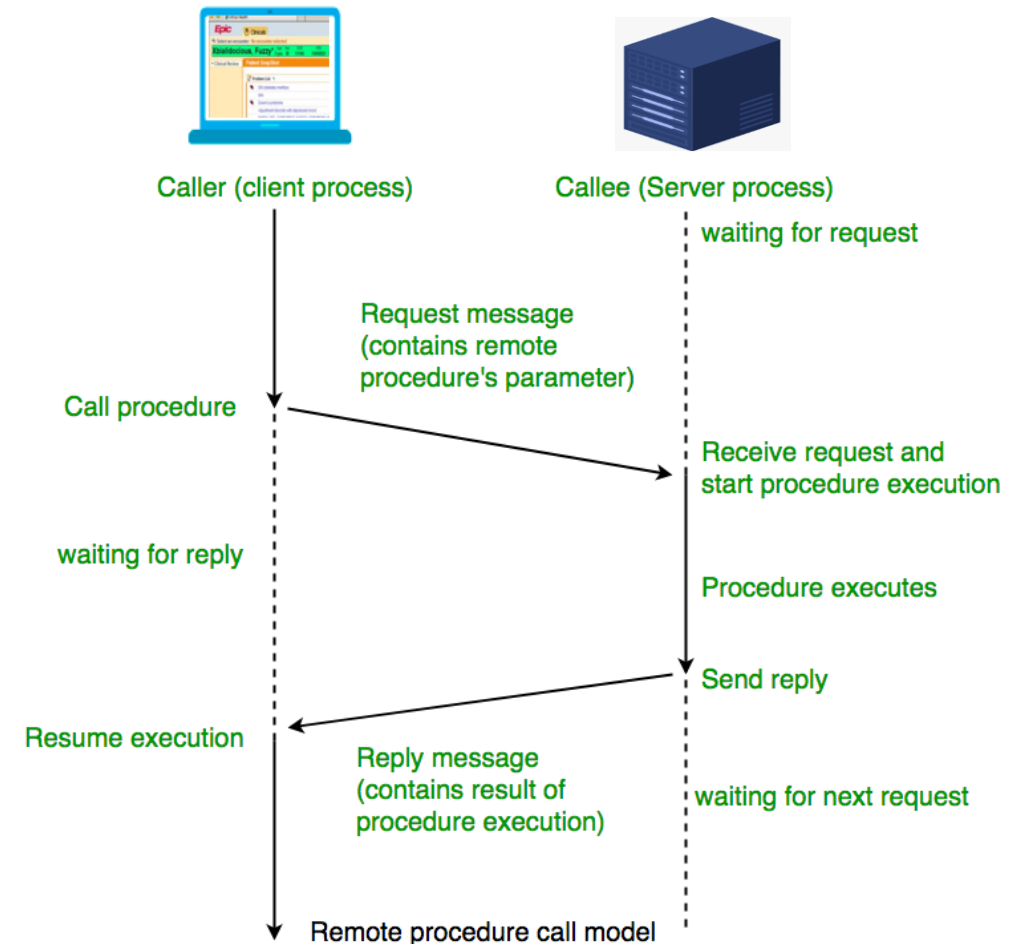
Epic

Ebaldocious, Fuzzy

Caller (client process)

Callee (Server process)

waiting for request

Request message (contains remote procedure's parameter)

Call procedure

Receive request and start procedure execution

waiting for reply

Procedure executes

Send reply

Resume execution

Reply message (contains result of procedure execution)

waiting for next request

Remote procedure call model